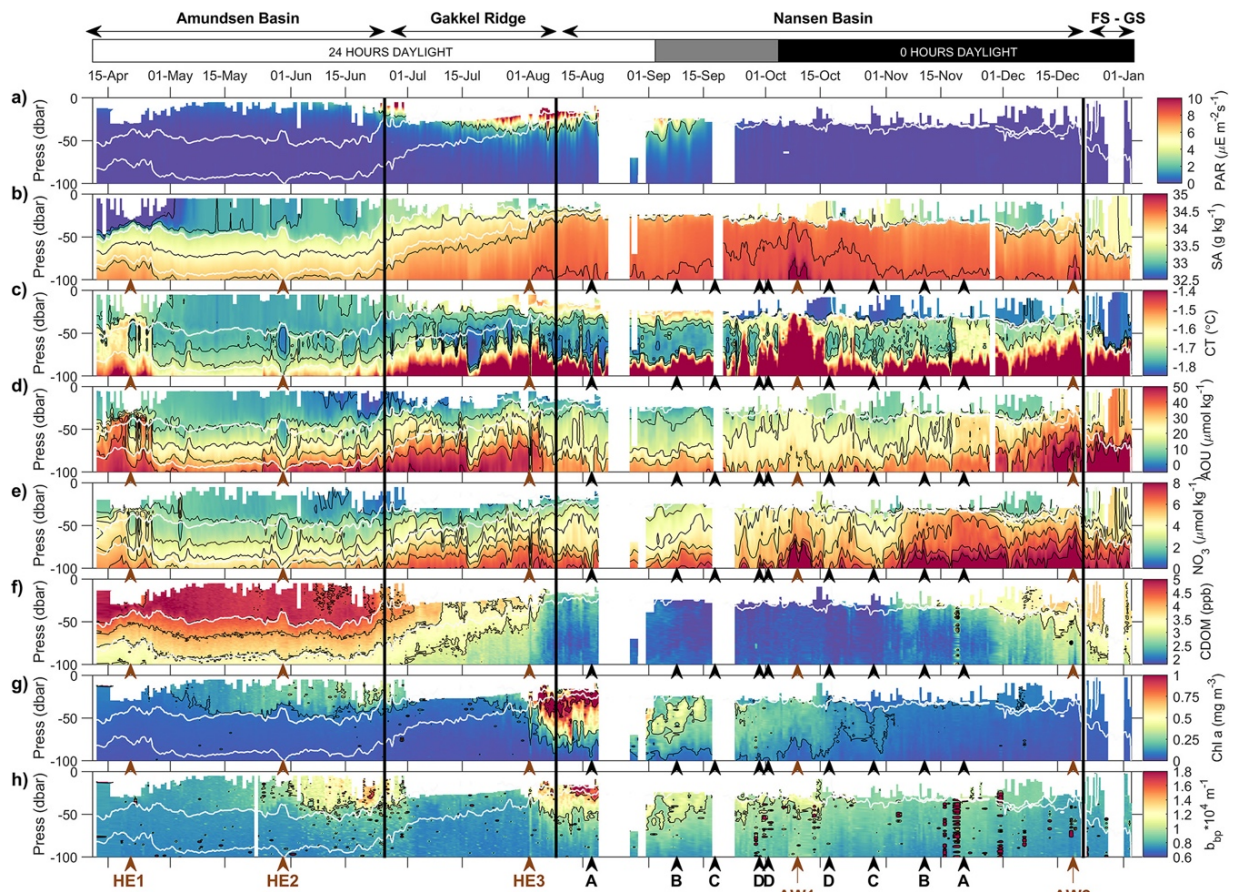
Amundsen Basin
Gakkel Ridge
Nansen Basin
FS - GS
24 HOURS DAYLIGHT
0 HOURS DAYLIGHT
15-Apr 01-May 15-May 01-Jun 15-Jun 01-Jul 15-Jul 01-Aug 15-Aug 01-Sep 15-Sep 01-Oct 15-Oct 01-Nov 15-Nov 01-Dec 15-Dec 01-Jan

a) Press (dbar) 0 -50 -100
PAR ($\mu E\ m^{-2} s^{-1}$) 10 8 6 4 2 0

b) Press (dbar) 0 -50 -100
SA ($g\ kg^{-1}$) 35 34.5 34 33.5 33 32.5

c) Press (dbar) 0 -50 -100
CT (°C) -1.4 -1.5 -1.6 -1.7 -1.8

d) Press (dbar) 0 -50 -100
AOU ($\mu mol\ kg^{-1}$) 50 40 30 20 10 0

e) Press (dbar) 0 -50 -100
$NO_3$ ($\mu mol\ kg^{-1}$) 8 6 4 2 0

f) Press (dbar) 0 -50 -100
CDOM (ppb) 5 4.5 4 3.5 3 2.5 2

g) Press (dbar) 0 -50 -100
Chl a ($mg\ m^{-3}$) 1 0.75 0.5 0.25 0

h) Press (dbar) 0 -50 -100
$b_{bp}*10^4\ m^{-1}$ 1.8 1.6 1.4 1.2 1 0.8 0.6

HE1 HE2 HE3 A B C D D AW1 D C B A AW2